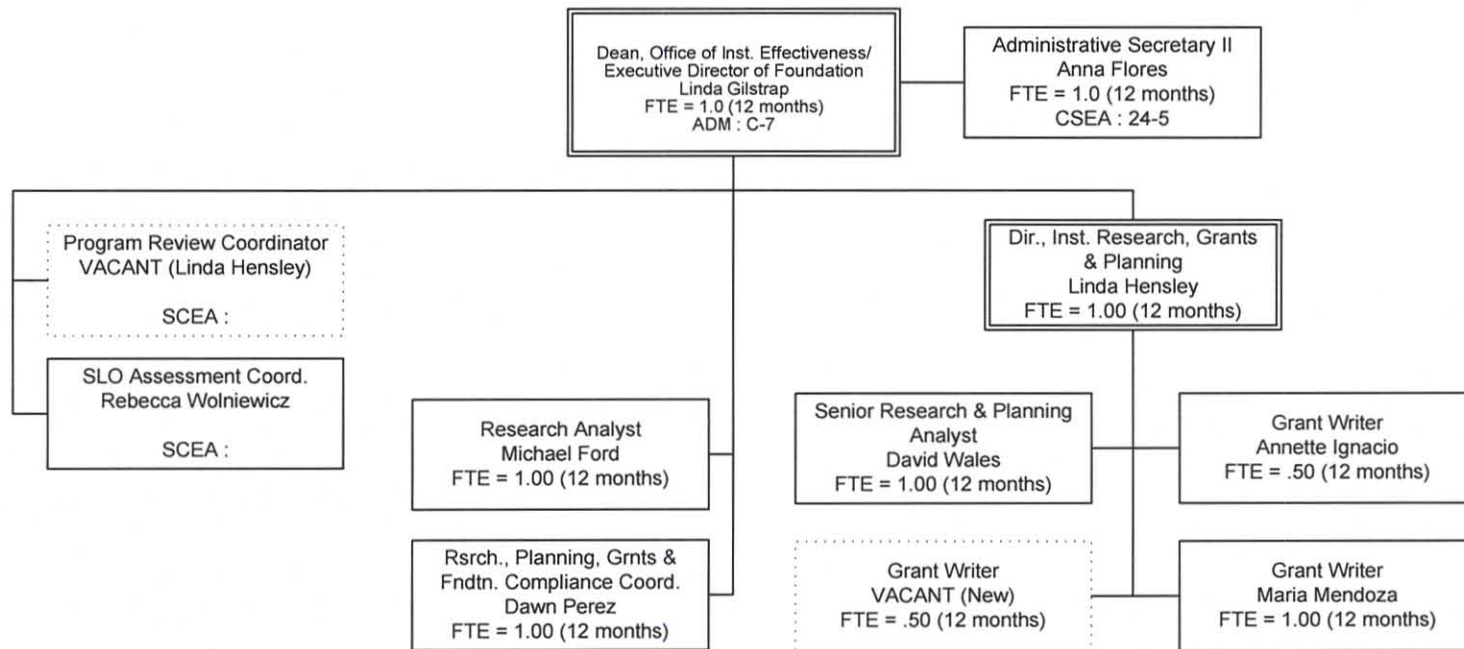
Dean, Office of Inst. Effectiveness/
Executive Director of Foundation
Linda Gilstrap
FTE = 1.0 (12 months)
ADM : C-7

Administrative Secretary II
Anna Flores
FTE = 1.0 (12 months)
CSEA : 24-5

Program Review Coordinator
VACANT (Linda Hensley)

SCEA :

SLO Assessment Coord.
Rebecca Wolniewicz

SCEA :

Research Analyst
Michael Ford
FTE = 1.00 (12 months)

Rsrch., Planning, Grnts & Fndtn. Compliance Coord.
Dawn Perez
FTE = 1.00 (12 months)

Dir., Inst. Research, Grants & Planning
Linda Hensley
FTE = 1.00 (12 months)

Senior Research & Planning Analyst
David Wales
FTE = 1.00 (12 months)

Grant Writer
Annette Ignacio
FTE = .50 (12 months)

Grant Writer
VACANT (New)
FTE = .50 (12 months)

Grant Writer
Maria Mendoza
FTE = 1.00 (12 months)